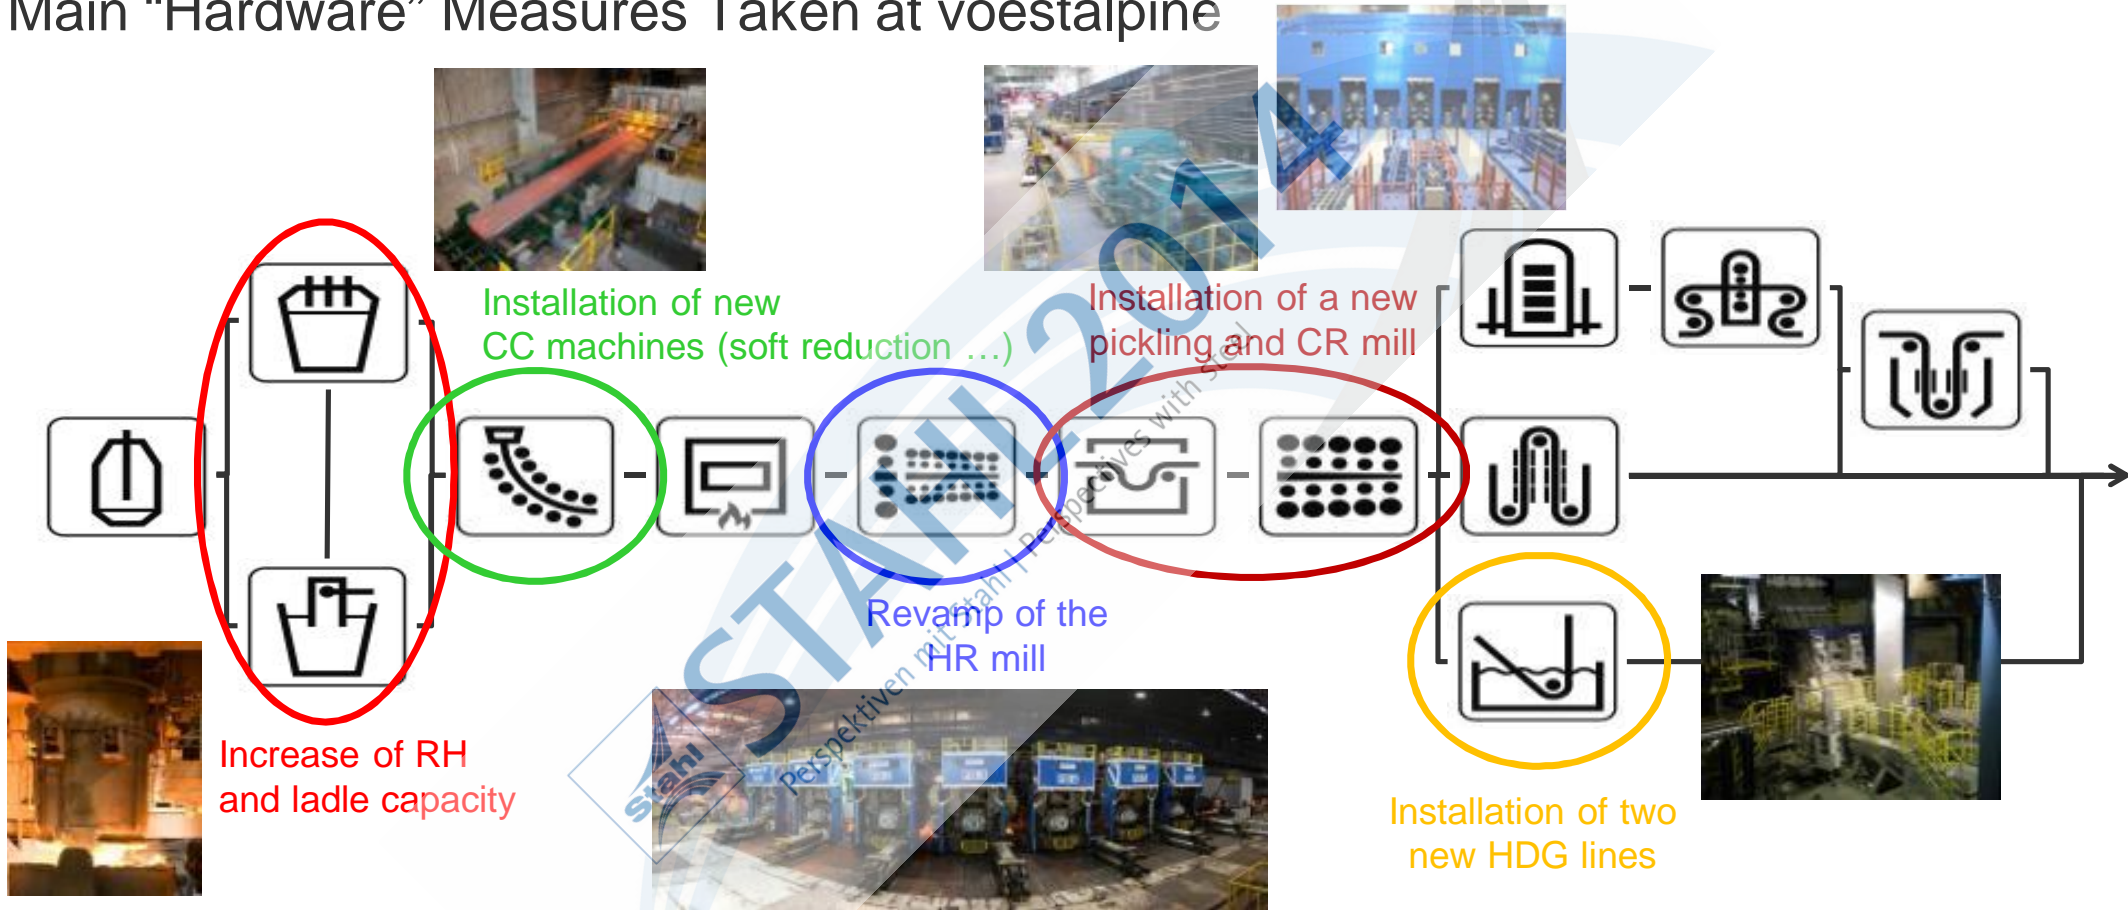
Main "Hardware" Measures Taken at voestalpine

Installation of new CC machines (soft reduction …)

Installation of a new pickling and CR mill

Revamp of the HR mill

Increase of RH and ladle capacity

Installation of two new HDG lines

STAHL 2014

Perspektiven mit Stahl | Perspectives with steel

stahl